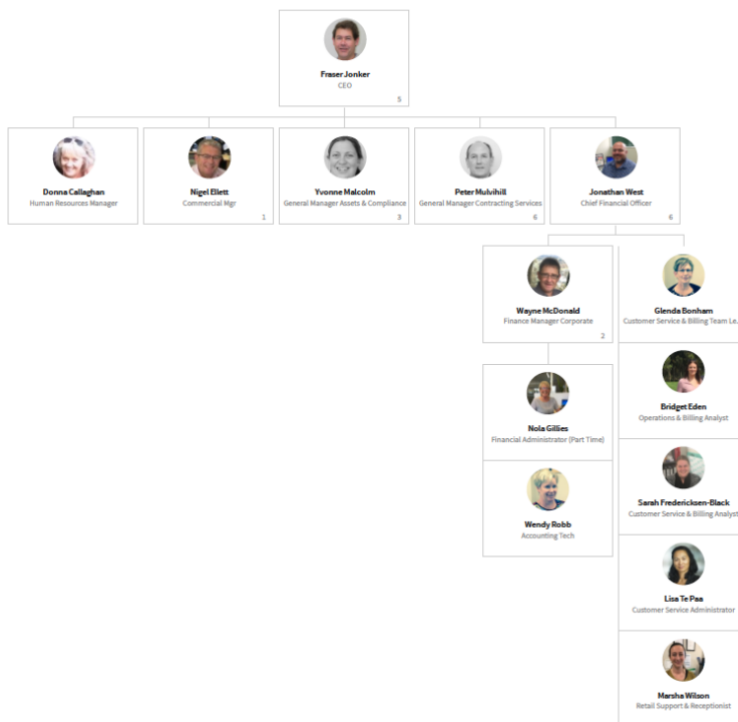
Fraser Jonker
CEO
5

Donna Callaghan
Human Resources Manager

Nigel Ellett
Commercial Mgr
1

Yvonne Malcolm
General Manager Assets & Compliance
3

Peter Mulvihill
General Manager Contracting Services
6

Jonathan West
Chief Financial Officer
6

Wayne McDonald
Finance Manager Corporate
2

Nola Gillies
Financial Administrator (Part Time)

Wendy Robb
Accounting Tech

Glenda Bonham
Customer Service & Billing Team Le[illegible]

Bridget Eden
Operations & Billing Analyst

Sarah Fredericksen-Black
Customer Service & Billing Analyst

Lisa Te Paa
Customer Service Administrator

Marsha Wilson
Retail Support & Receptionist